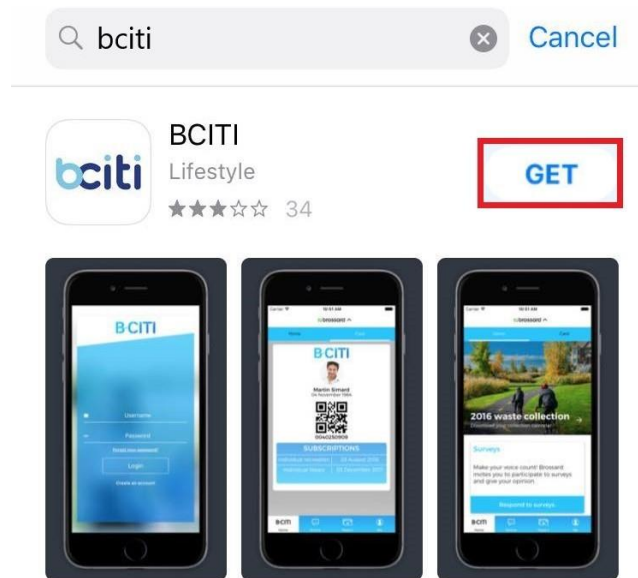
bciti

Cancel

bciti

BCITI

Lifestyle

★★★☆☆ 34

GET

BCITI

Username

Password

Login

Create an account

BCITI

Martin Brossard

SUBSCRIPTIONS

2016 waste collection

Surveys

Make your voice count! Brossard invites you to participate to surveys and give your opinion.

Respond to surveys

bciti

bciti